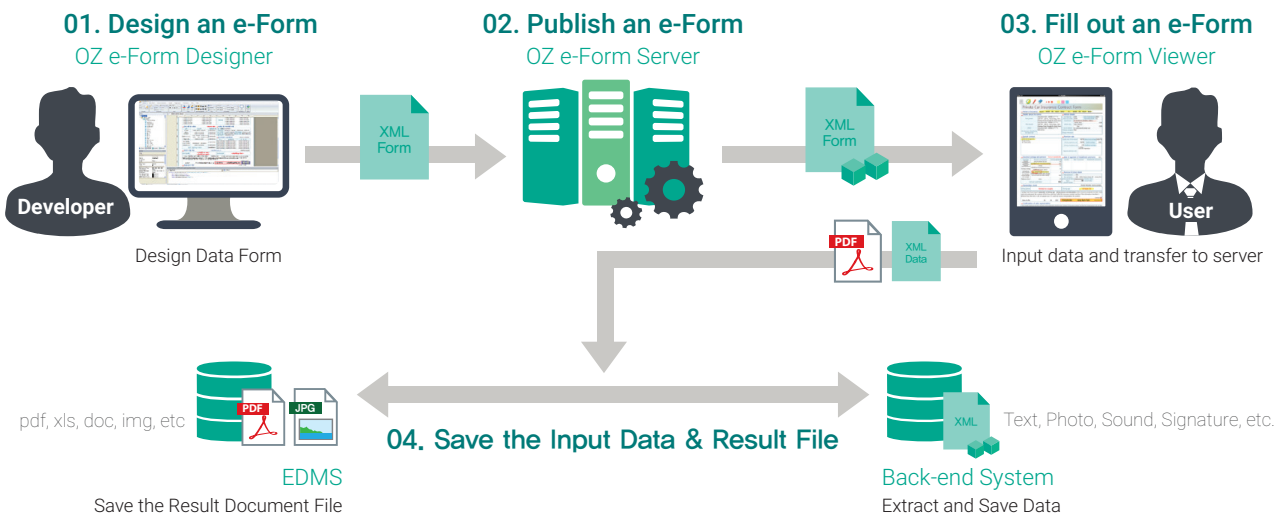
01. Design an e-Form
OZ e-Form Designer

Developer

Design Data Form

XML Form

02. Publish an e-Form
OZ e-Form Server

XML Form

03. Fill out an e-Form
OZ e-Form Viewer

User

Input data and transfer to server

PDF

XML Data

pdf, xls, doc, img, etc

PDF

JPG

EDMS
Save the Result Document File

04. Save the Input Data & Result File

XML

Text, Photo, Sound, Signature, etc.

Back-end System
Extract and Save Data